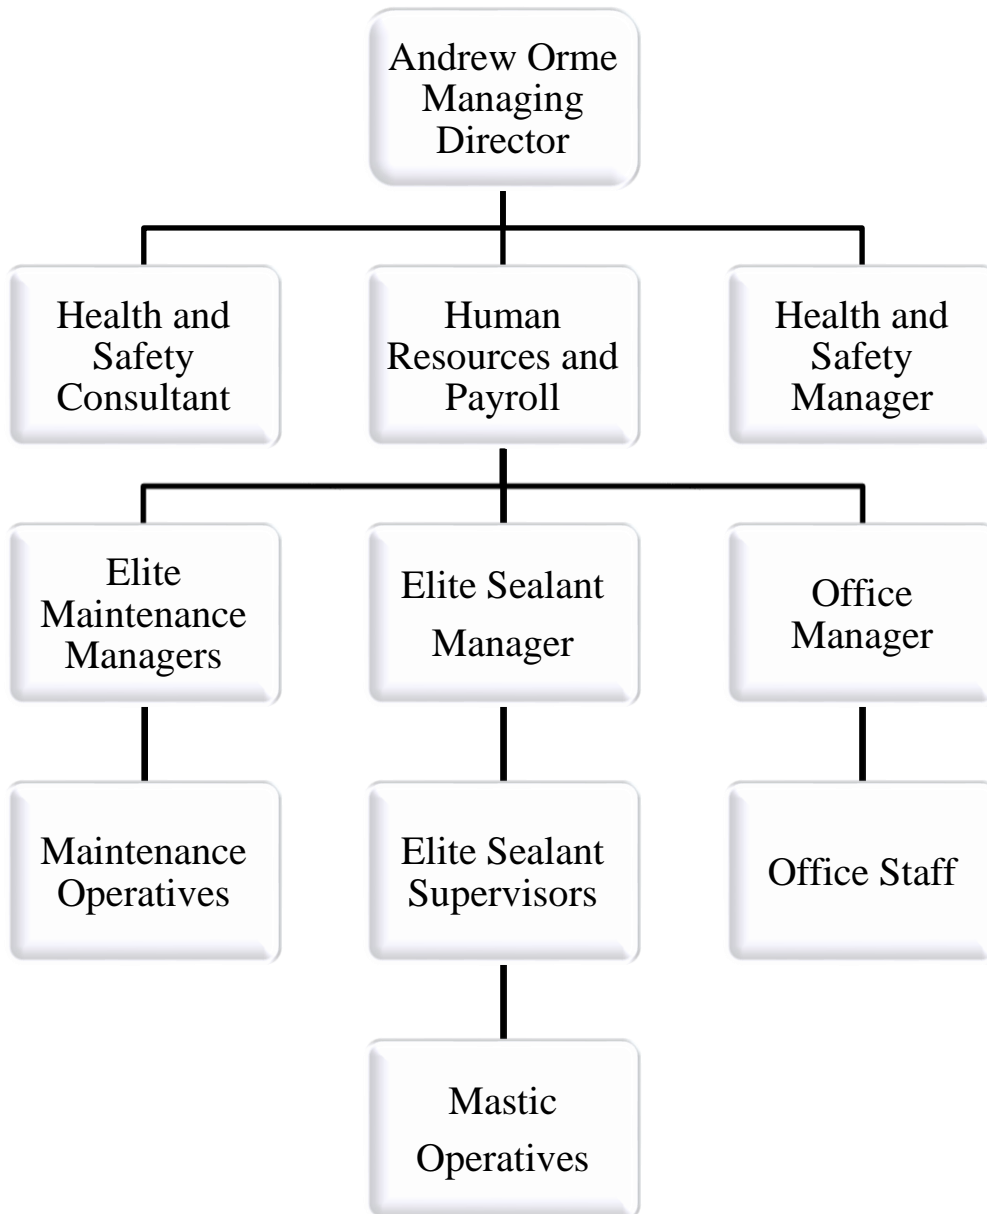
Andrew Orme Managing Director

Health and Safety Consultant

Human Resources and Payroll

Health and Safety Manager

Elite Maintenance Managers

Elite Sealant Manager

Office Manager

Maintenance Operatives

Elite Sealant Supervisors

Office Staff

Mastic Operatives